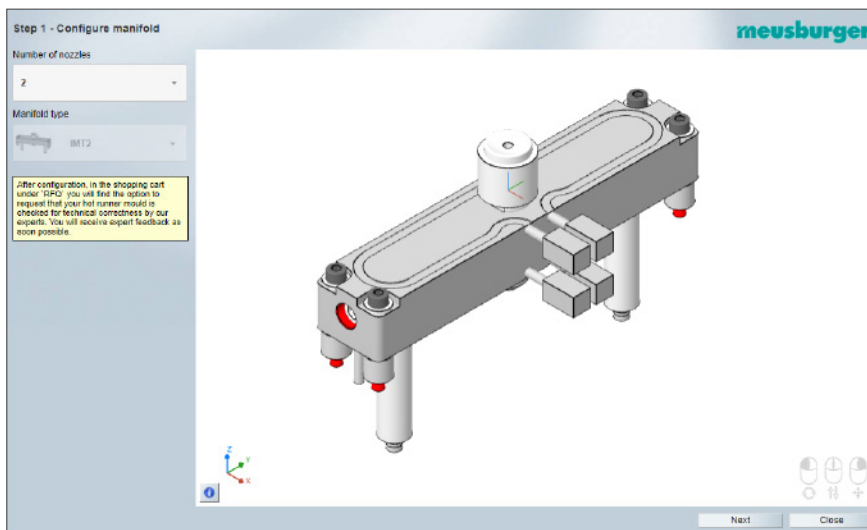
Step 1 - Configure manifold

meusburger

Number of nozzles

2

Manifold type

IMT2

After configuration, in the shopping cart under 'RFQ' you will find the option to request that your hot runner mould is checked for technical correctness by our experts. You will receive expert feedback as soon possible.

Z
Y
X

Next

Close